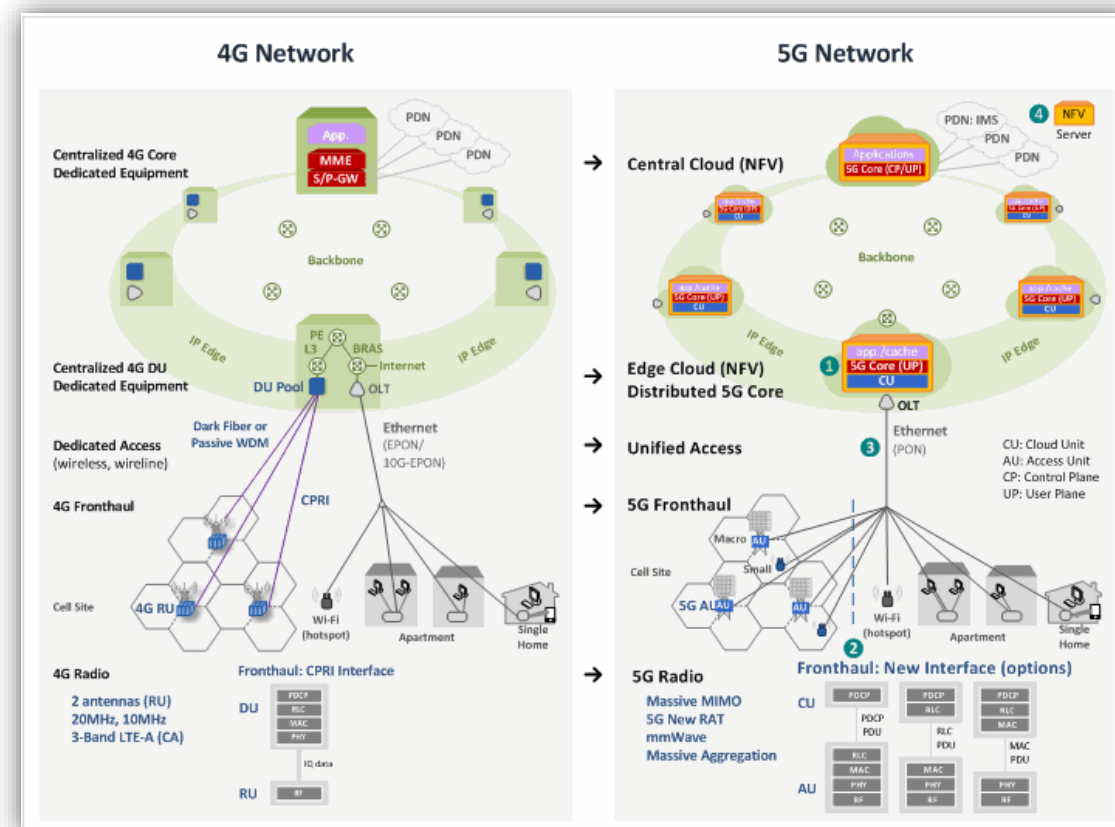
4G Network

5G Network

App.
MME
S/P-GW

PDN
PDN
PDN

Centralized 4G Core Dedicated Equipment

Backbone

IP Edge
IP Edge

PE
L3
BRAS
Internet

Centralized 4G DU Dedicated Equipment

DU Pool

OLT

Dark Fiber or Passive WDM

Dedicated Access (wireless, wireline)

Ethernet (EPON/ 10G-EPON)

4G Fronthaul

CPRI

Cell Site

4G RU

Wi-Fi (hotspot)

Apartment

Single Home

4G Radio

2 antennas (RU)
20MHz, 10MHz
3-Band LTE-A (CA)

Fronthaul: CPRI Interface

DU
PDCP
RLC
MAC
PHY

IQ data

RU
RF

4 NFV Server

PDN: IMS
PDN
PDN

→ Central Cloud (NFV)

Applications
5G Core (CP/UP)

app./cache
5G Core (UP)
CU

Backbone

IP Edge
IP Edge

→ Edge Cloud (NFV) Distributed 5G Core

1
app./cache
5G Core (UP)
CU

OLT

→ Unified Access

3 Ethernet (PON)

CU: Cloud Unit
AU: Access Unit
CP: Control Plane
UP: User Plane

→ 5G Fronthaul

Macro
AU
Small

Cell Site

5G AU AU
AU

Wi-Fi (hotspot)

Apartment

Single Home

2

→ 5G Radio

Massive MIMO
5G New RAT
mmWave
Massive Aggregation

Fronthaul: New Interface (options)

CU
PDCP
PDCP PDU
PDCP
RLC
RLC PDU
PDCP
RLC
MAC
MAC PDU

AU
RLC
MAC
PHY
RF
MAC
PHY
RF
PHY
RF